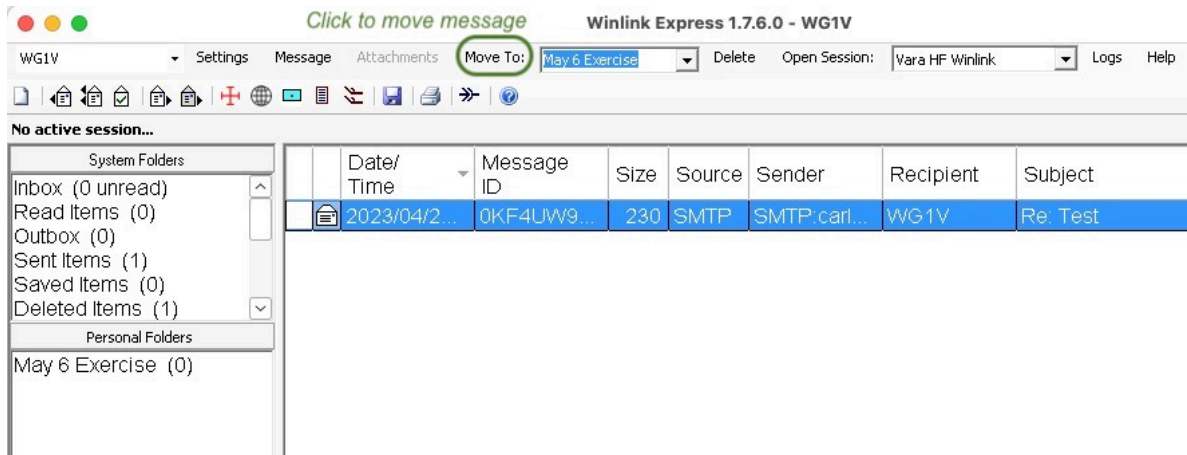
Click to move message

Winlink Express 1.7.6.0 - WG1V

WG1V Settings Message Attachments Move To: May 6 Exercise Delete Open Session: Vara HF Winlink Logs Help

No active session...

System Folders

Inbox (0 unread)
Read Items (0)
Outbox (0)
Sent Items (1)
Saved Items (0)
Deleted Items (1)

Personal Folders

May 6 Exercise (0)

| | | Date/ Time | Message ID | Size | Source | Sender | Recipient | Subject |
|---|---|---|---|---|---|---|---|---|
| | | 2023/04/2... | 0KF4UW9... | 230 | SMTP | SMTP:carl... | WG1V | Re: Test |